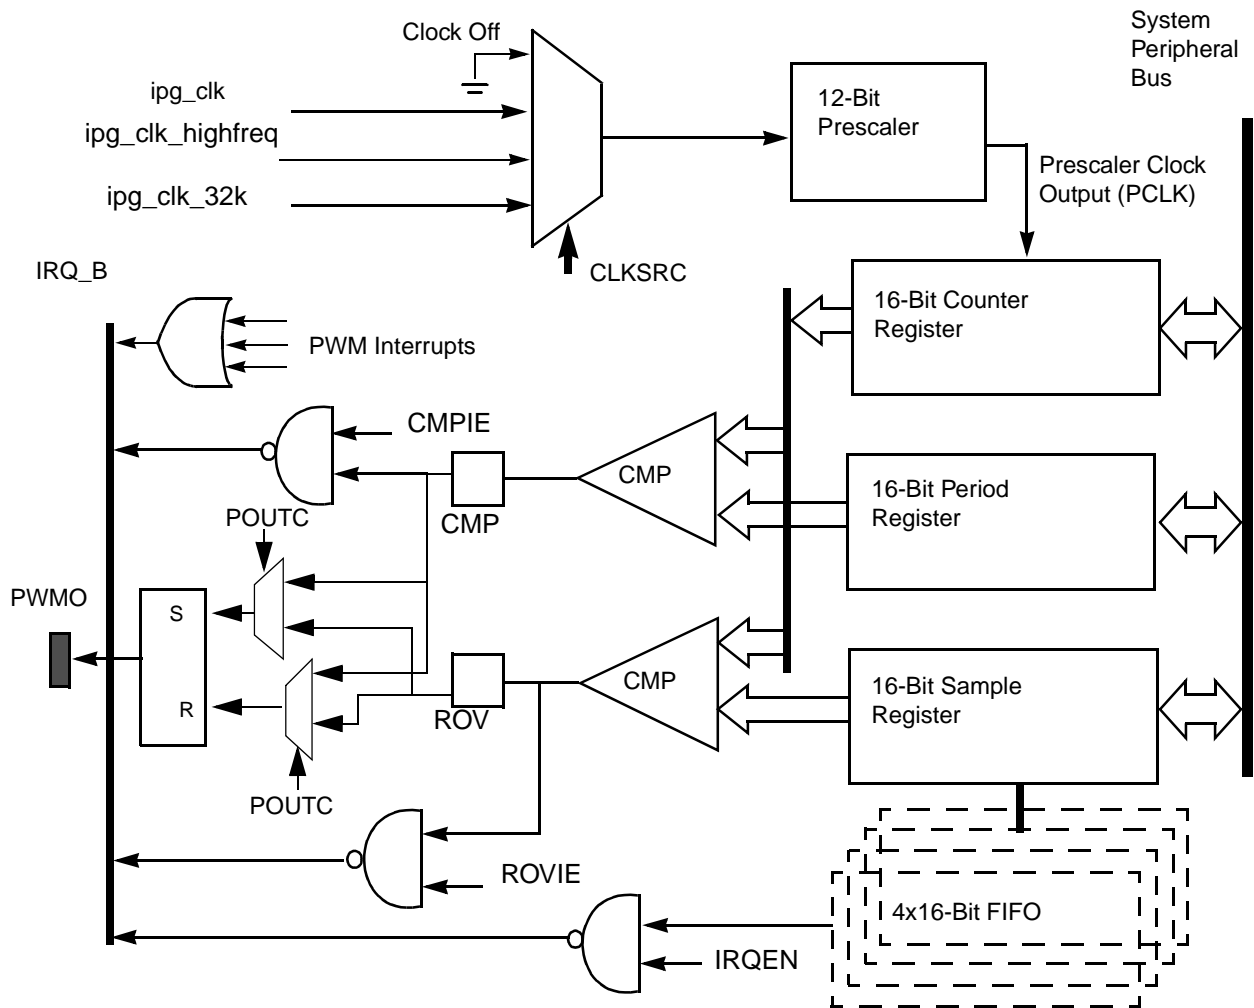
Clock Off

System
Peripheral
Bus

ipg_clk
ipg_clk_highfreq
ipg_clk_32k

12-Bit
Prescaler

Prescaler Clock
Output (PCLK)

CLKSRC

IRQ_B

16-Bit Counter
Register

PWM Interrupts

CMPIE

CMP

CMP

POUTC

16-Bit Period
Register

PWMO

S

R

CMP

ROV

16-Bit Sample
Register

POUTC

ROVIE

4x16-Bit FIFO

IRQEN